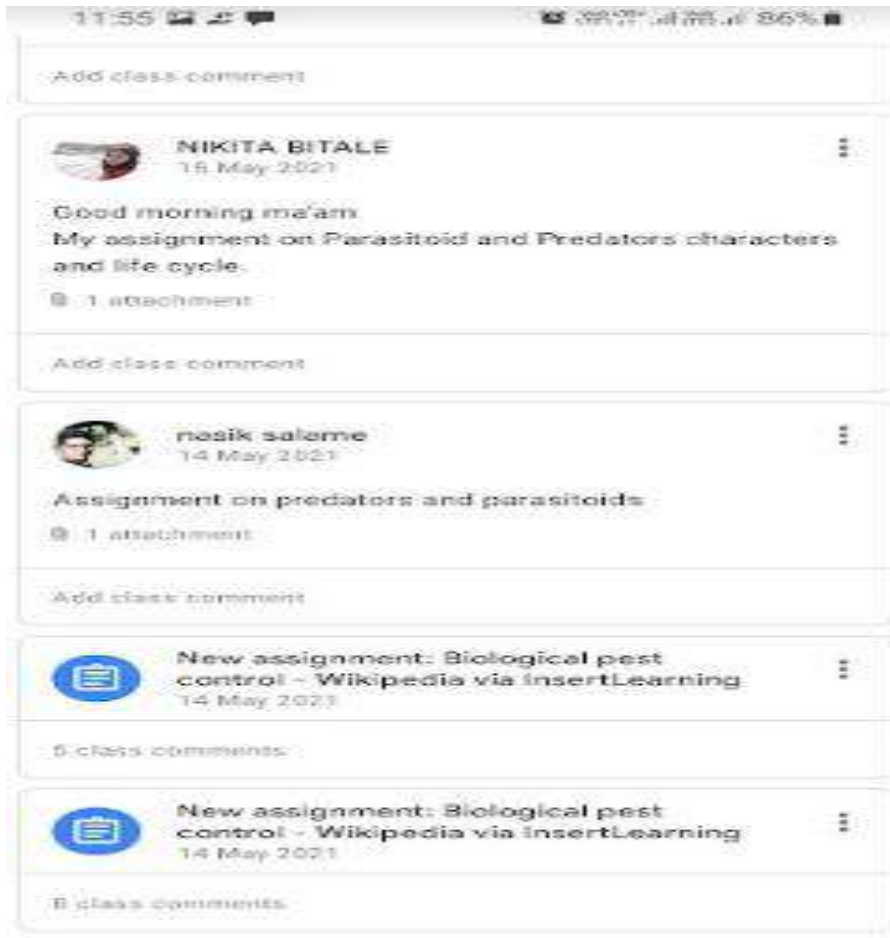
11:55

86%

Add class comment

NIKITA BITALE
15 May 2021

Good morning ma'am
My assignment on Parasitoid and Predators characters and life cycle.

1 attachment

Add class comment

nasik saleme
14 May 2021

Assignment on predators and parasitoids

1 attachment

Add class comment

New assignment: Biological pest control - Wikipedia via InsertLearning
14 May 2021

5 class comments

New assignment: Biological pest control - Wikipedia via InsertLearning
14 May 2021

8 class comments